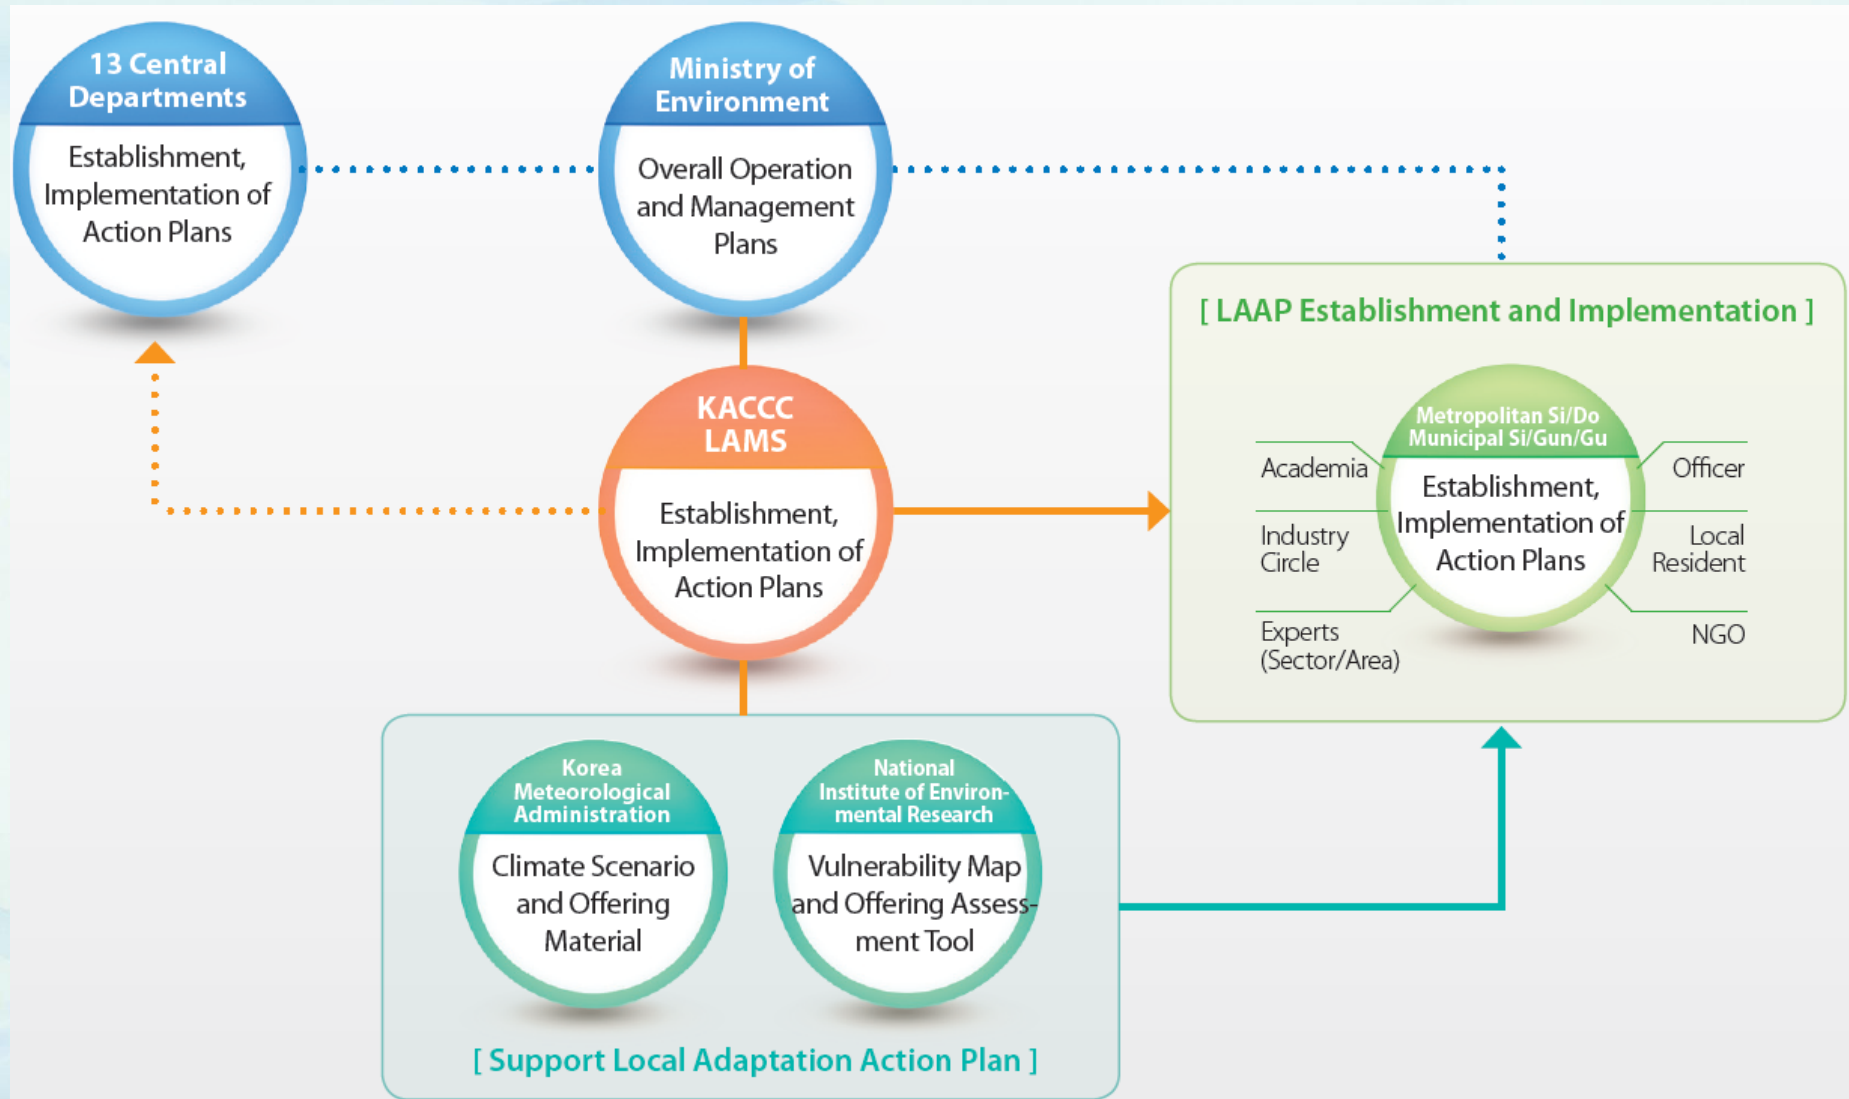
13 Central Departments

Establishment, Implementation of Action Plans

Ministry of Environment

Overall Operation and Management Plans

KACCC LAMS

Establishment, Implementation of Action Plans

[ LAAP Establishment and Implementation ]

Metropolitan Si/Do Municipal Si/Gun/Gu

Establishment, Implementation of Action Plans

Academia

Industry Circle

Experts (Sector/Area)

Officer

Local Resident

NGO

Korea Meteorological Administration

Climate Scenario and Offering Material

National Institute of Environmental Research

Vulnerability Map and Offering Assessment Tool

[ Support Local Adaptation Action Plan ]